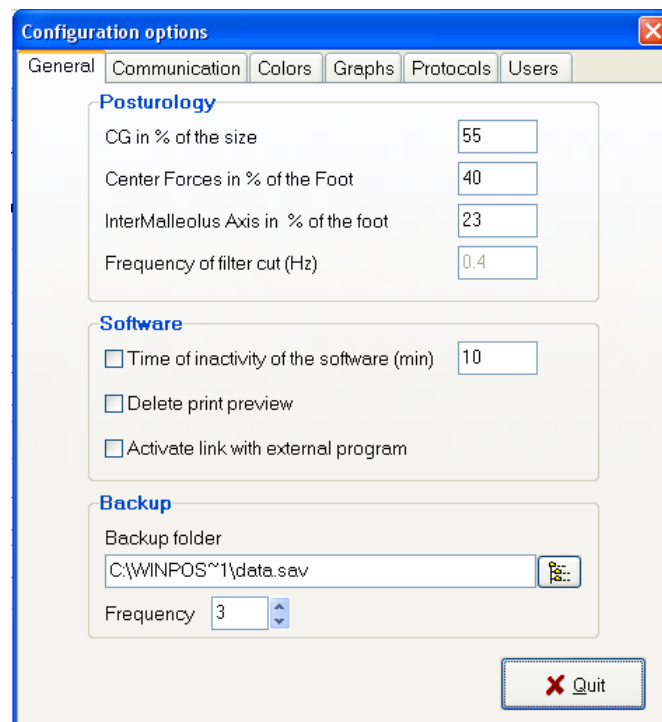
Configuration options

General | Communication | Colors | Graphs | Protocols | Users

Posturology

CG in % of the size 55

Center Forces in % of the Foot 40

InterMalleolus Axis in % of the foot 23

Frequency of filter cut (Hz) 0.4

Software

Time of inactivity of the software (min) 10

Delete print preview

Activate link with external program

Backup

Backup folder

C:\WINPOS~1\data.sav

Frequency 3

Quit